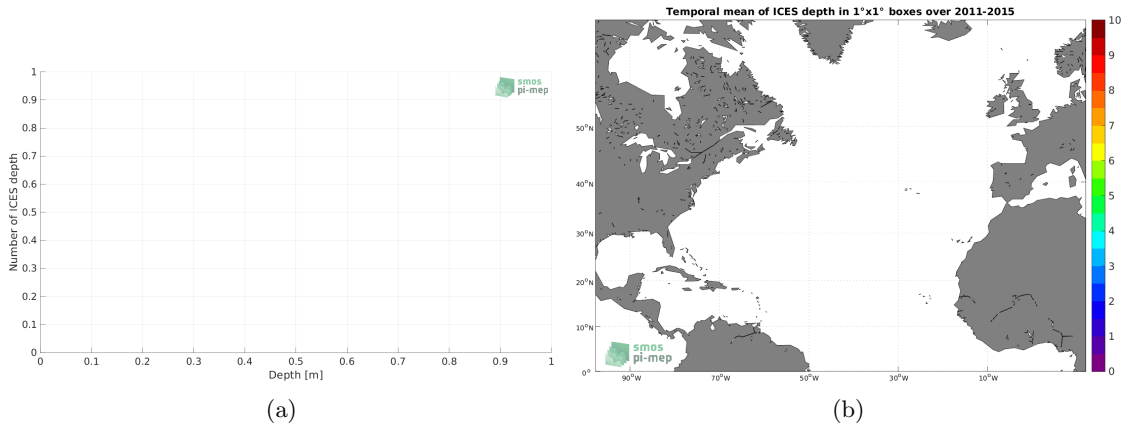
1
0.9
0.8
0.7
0.6
0.5
0.4
0.3
0.2
0.1
0
Number of ICES depth
0 0.1 0.2 0.3 0.4 0.5 0.6 0.7 0.8 0.9 1
Depth [m]
smos pi-mep

(a)

Temporal mean of ICES depth in 1°x1° boxes over 2011-2015

50°N
40°N
30°N
20°N
10°N
0°
90°W 70°W 50°W 30°W 10°W
smos pi-mep

10
9
8
7
6
5
4
3
2
1
0

(b)